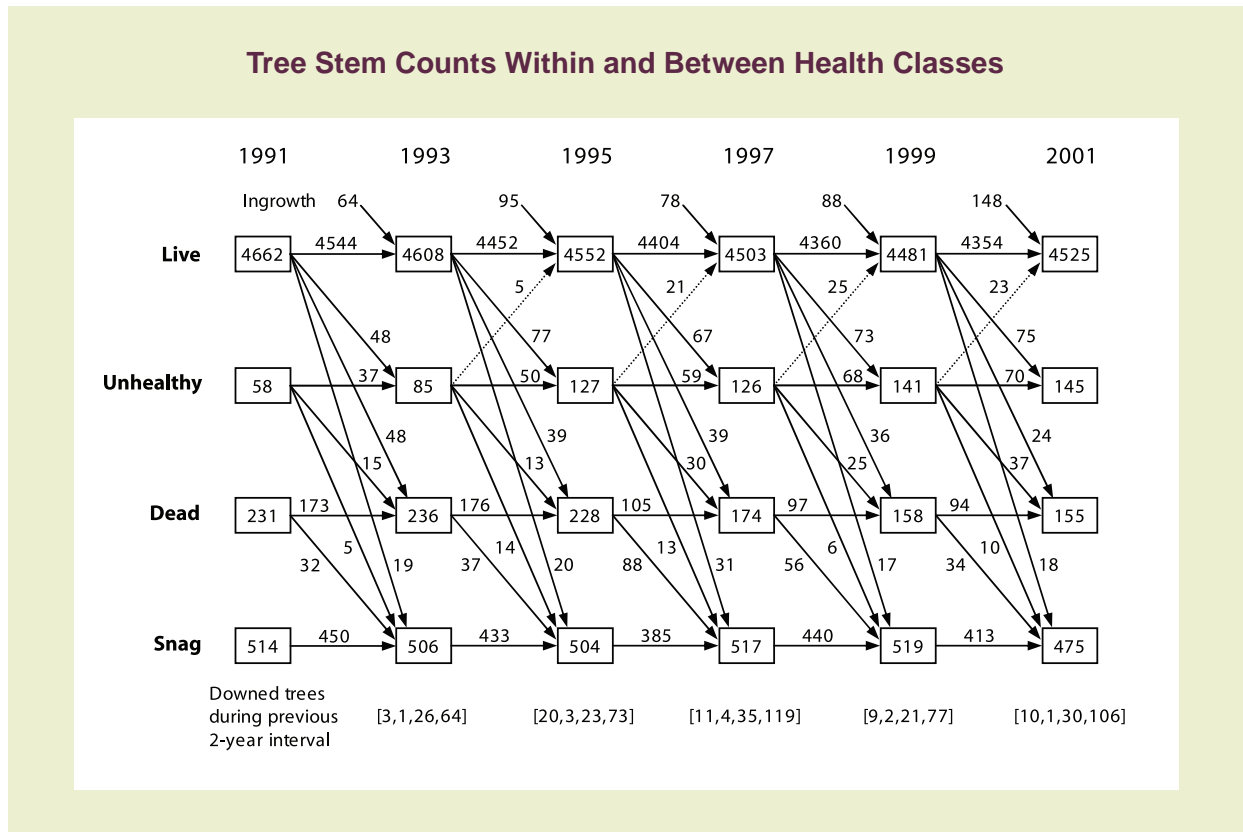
Tree Stem Counts Within and Between Health Classes

1991 1993 1995 1997 1999 2001

Ingrowth 64 95 78 88 148

Live 4662 4544 4608 4452 4552 4404 4503 4360 4481 4354 4525

5 21 25 23

48 77 67 73 75

Unhealthy 58 37 85 50 127 59 126 68 141 70 145

48 39 39 36 24

15 13 30 25 37

Dead 231 173 236 176 228 105 174 97 158 94 155

32 5 19 37 14 20 88 13 31 56 6 17 34 10 18

Snag 514 450 506 433 504 385 517 440 519 413 475

Downed trees during previous 2-year interval [3,1,26,64] [20,3,23,73] [11,4,35,119] [9,2,21,77] [10,1,30,106]